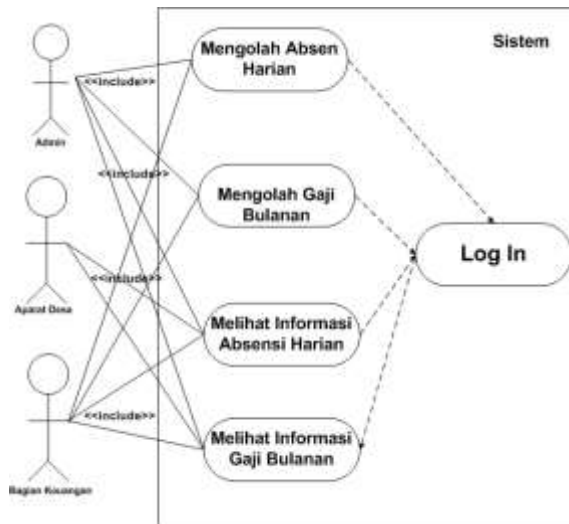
Sistem

Admin

<<include>>

<<include>>

Apatot Desa

<<include>>

Bagian Keuangan

<<include>>

Mengolah Absen Harian

Mengolah Gaji Bulanan

Melihat Informasi Absensi Harian

Melihat Informasi Gaji Bulanan

Log In